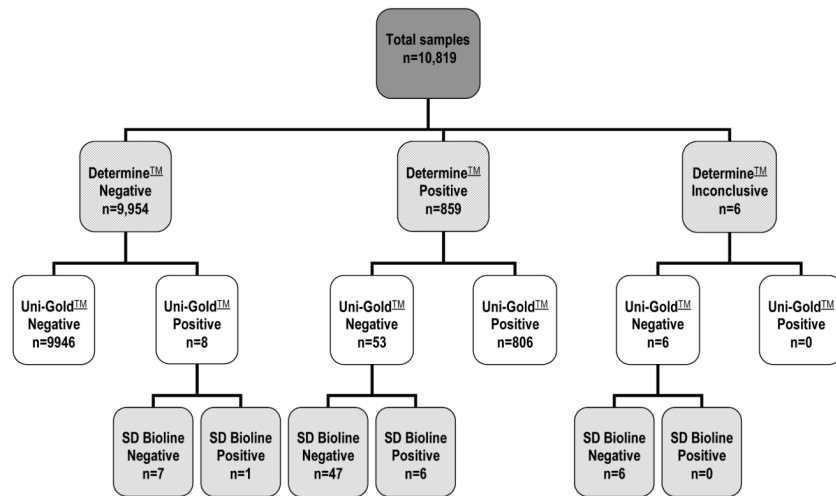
Total samples
n=10,819

Determine$^{TM}$
Negative
n=9,954

Determine$^{TM}$
Positive
n=859

Determine$^{TM}$
Inconclusive
n=6

Uni-Gold$^{TM}$
Negative
n=9946

Uni-Gold$^{TM}$
Positive
n=8

Uni-Gold$^{TM}$
Negative
n=53

Uni-Gold$^{TM}$
Positive
n=806

Uni-Gold$^{TM}$
Negative
n=6

Uni-Gold$^{TM}$
Positive
n=0

SD Bioline
Negative
n=7

SD Bioline
Positive
n=1

SD Bioline
Negative
n=47

SD Bioline
Positive
n=6

SD Bioline
Negative
n=6

SD Bioline
Positive
n=0